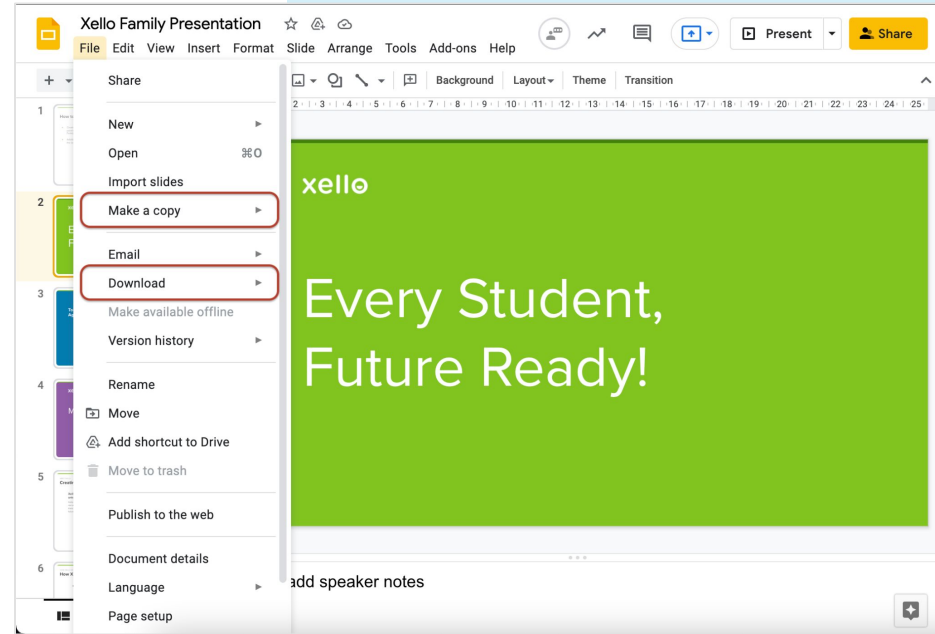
Xello Family Presentation

File Edit View Insert Format Slide Arrange Tools Add-ons Help

Present

Share

Background Layout Theme Transition

Share

New

Open ⌘O

Import slides

Make a copy

Email

Download

Make available offline

Version history

Rename

Move

Add shortcut to Drive

Move to trash

Publish to the web

Document details

Language

Page setup

1

2

3

4

5

6

xello

Every Student, Future Ready!

add speaker notes